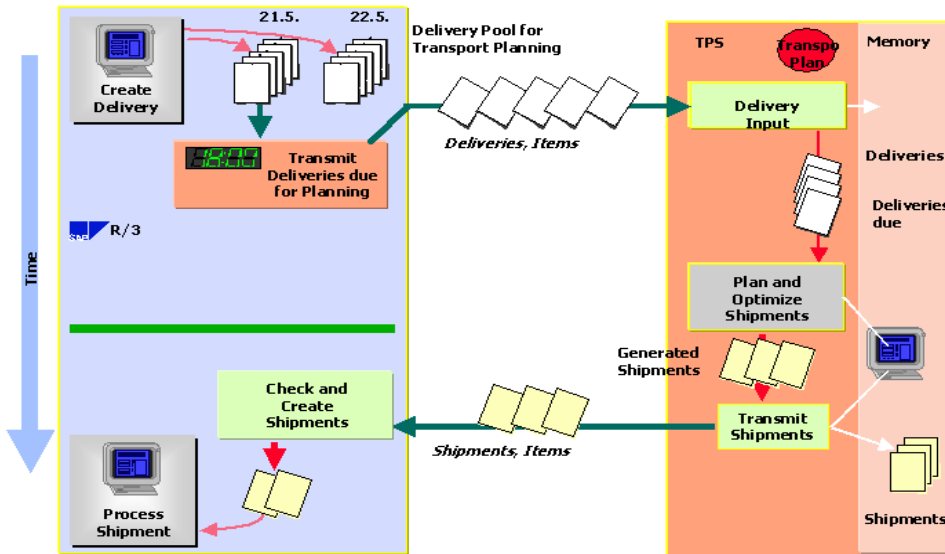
Time

Create Delivery

21.5.

22.5.

Transmit Deliveries due for Planning

R/3

Check and Create Shipments

Process Shipment

Delivery Pool for Transport Planning

Deliveries, Items

Shipments, Items

TPS

Transpo Plan

Memory

Delivery Input

Deliveries

Deliveries due

Plan and Optimize Shipments

Generated Shipments

Transmit Shipments

Shipments